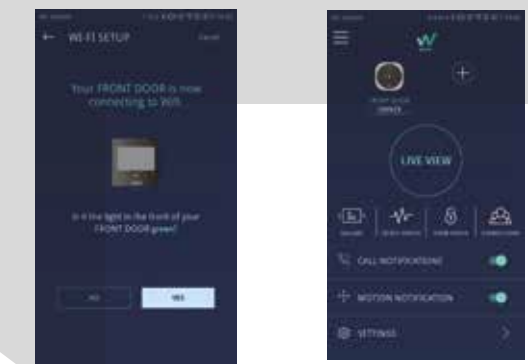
WI-FI SETUP

Cancel

Your FRONT DOOR is now connecting to Wifi

Is it the light on the front of your FRONT DOOR green?

NO

YES

FRONT DOOR

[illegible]

LIVE VIEW

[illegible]

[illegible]

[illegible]

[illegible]

CALL NOTIFICATIONS

MOTION NOTIFICATION

SETTINGS